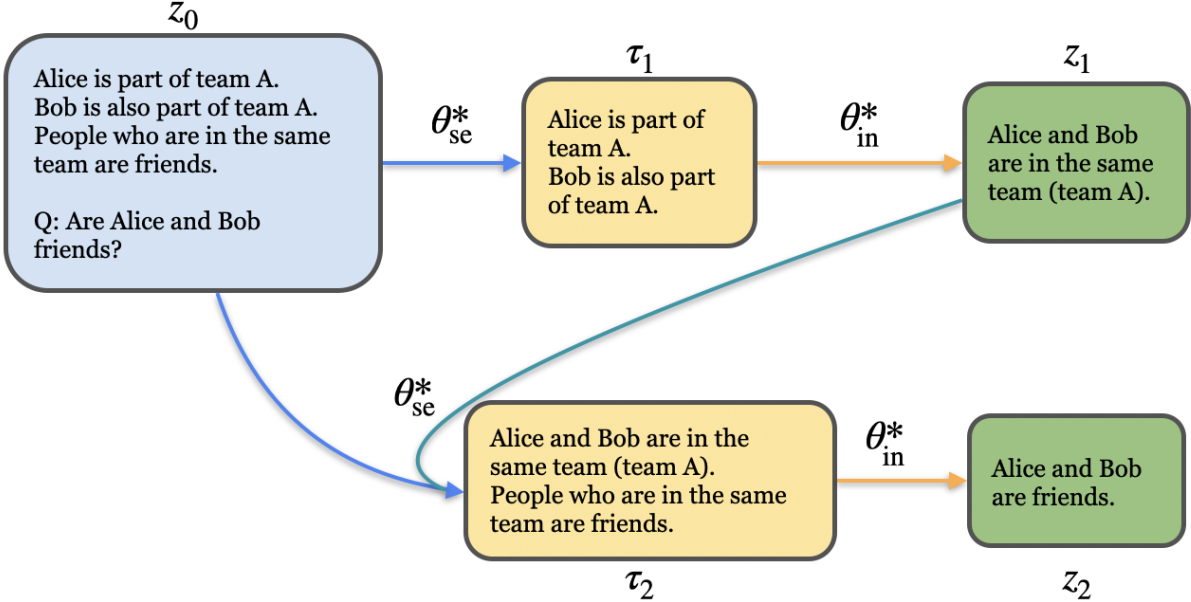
$z_0$

Alice is part of team A.
Bob is also part of team A.
People who are in the same team are friends.

Q: Are Alice and Bob friends?

$\theta^*_{\text{se}}$

$\tau_1$

Alice is part of team A.
Bob is also part of team A.

$\theta^*_{\text{in}}$

$z_1$

Alice and Bob are in the same team (team A).

$\theta^*_{\text{se}}$

Alice and Bob are in the same team (team A).
People who are in the same team are friends.

$\tau_2$

$\theta^*_{\text{in}}$

Alice and Bob are friends.

$z_2$